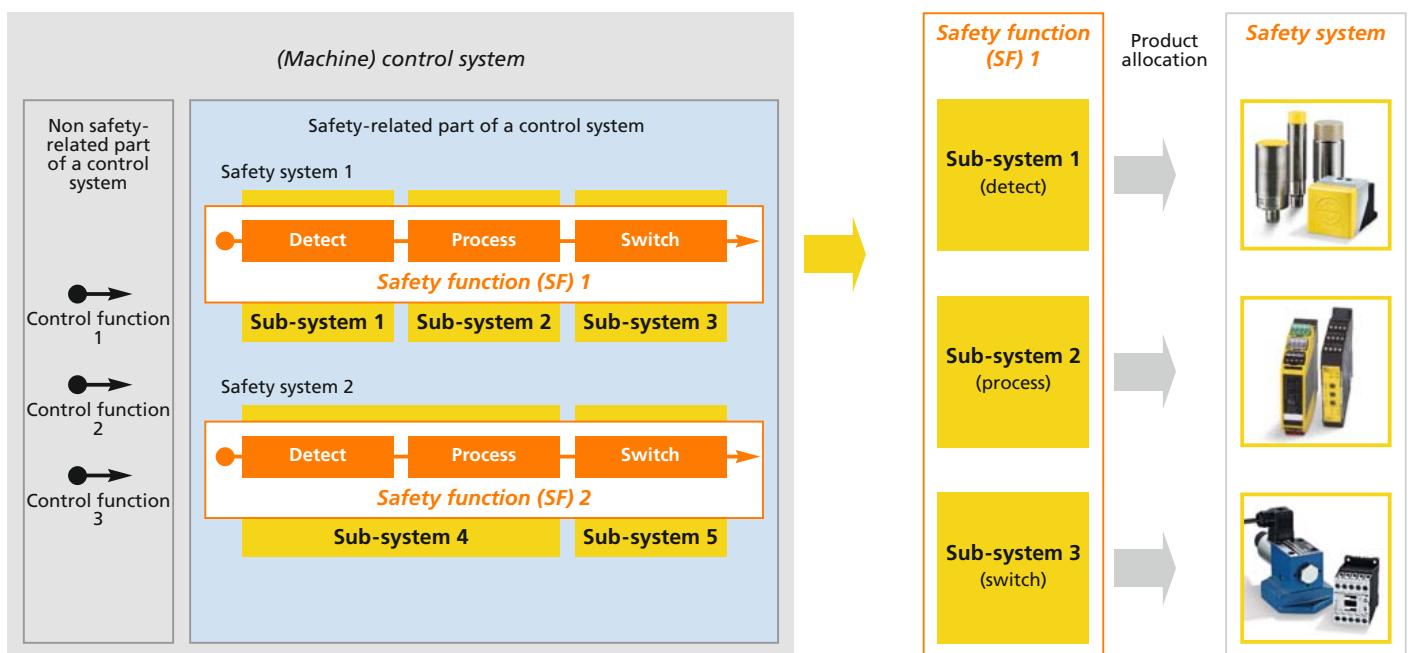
(Machine) control system

Non safety-related part of a control system

Control function 1

Control function 2

Control function 3

Safety-related part of a control system

Safety system 1

Detect

Process

Switch

Safety function (SF) 1

Sub-system 1

Sub-system 2

Sub-system 3

Safety system 2

Detect

Process

Switch

Safety function (SF) 2

Sub-system 4

Sub-system 5

Safety function (SF) 1

Product allocation

Safety system

Sub-system 1 (detect)

Sub-system 2 (process)

Sub-system 3 (switch)